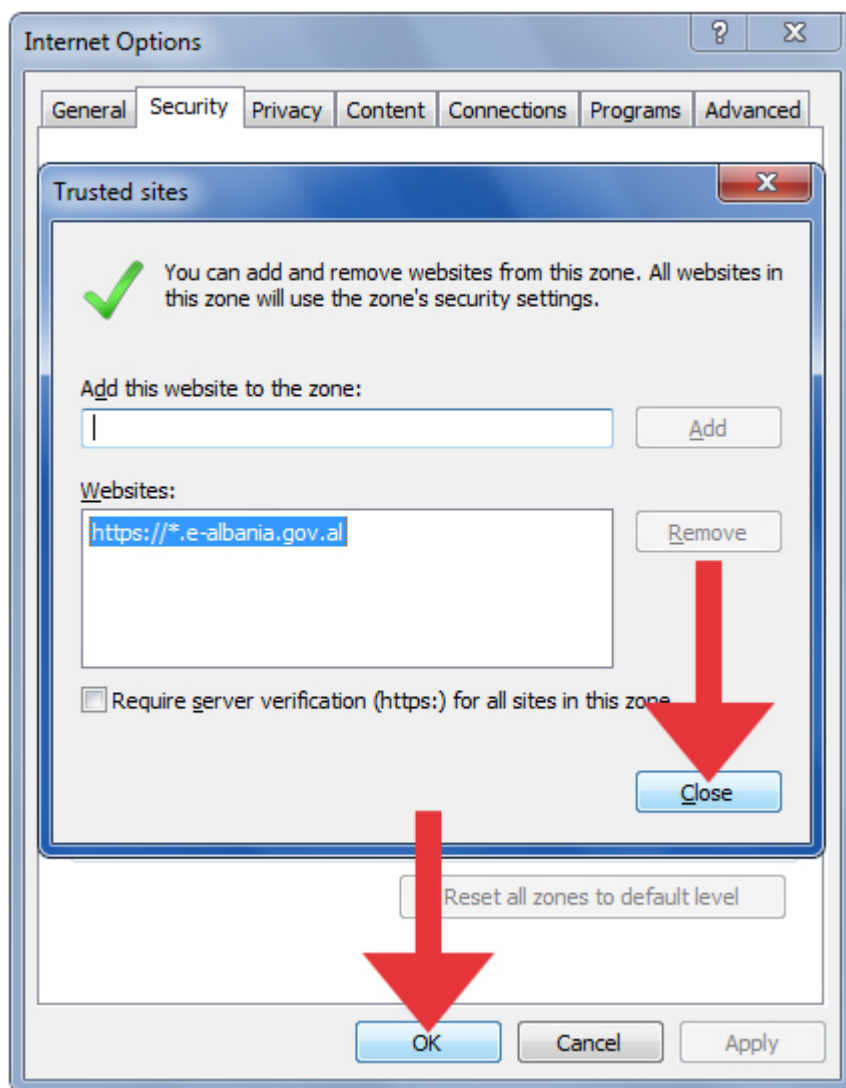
Internet Options

?

General | Security | Privacy | Content | Connections | Programs | Advanced

Trusted sites

You can add and remove websites from this zone. All websites in this zone will use the zone's security settings.

Add this website to the zone:

Add

Websites:

https://*.e-albania.gov.al

Remove

Require server verification (https:) for all sites in this zone

Close

Reset all zones to default level

OK

Cancel

Apply